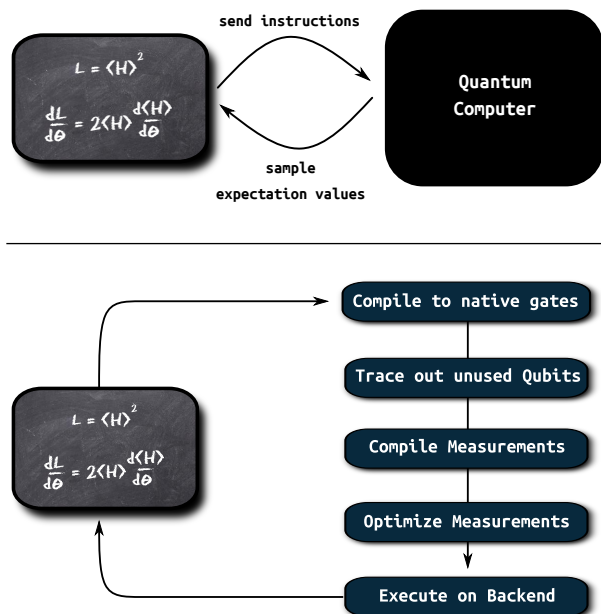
send instructions

$L = \langle H \rangle^2$

$\frac{dL}{d\theta} = 2\langle H \rangle \frac{d\langle H \rangle}{d\theta}$

Quantum Computer

sample

expectation values

Compile to native gates

Trace out unused Qubits

$L = \langle H \rangle^2$

$\frac{dL}{d\theta} = 2\langle H \rangle \frac{d\langle H \rangle}{d\theta}$

Compile Measurements

Optimize Measurements

Execute on Backend